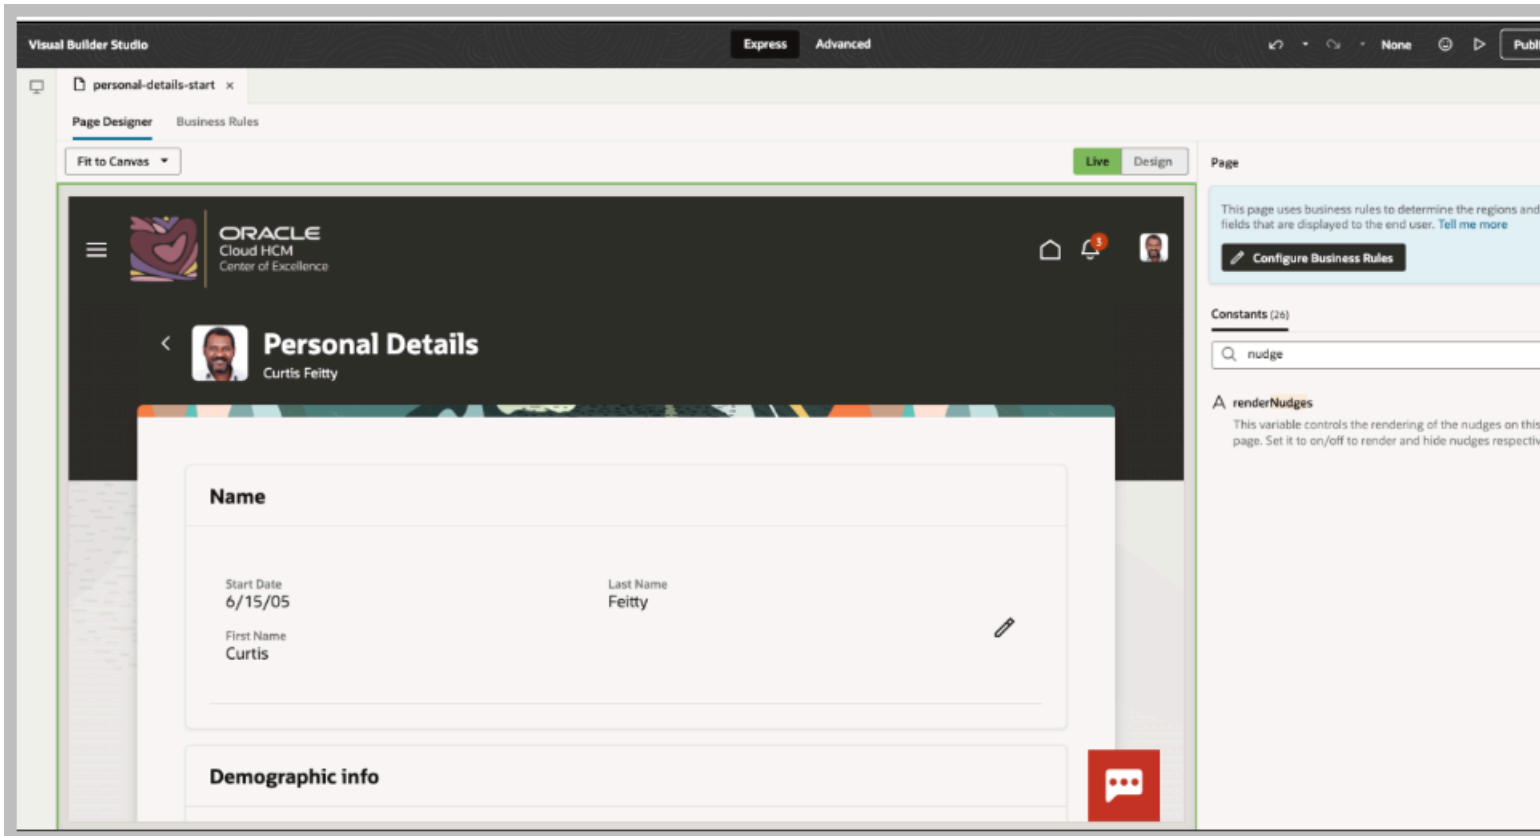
Visual Builder Studio

Express Advanced

None

Publ

personal-details-start ×

Page Designer Business Rules

Fit to Canvas

Live Design

ORACLE
Cloud HCM
Center of Excellence

3

Personal Details
Curtis Feitty

Name

Start Date
6/15/05

Last Name
Feitty

First Name
Curtis

Demographic info

Page

This page uses business rules to determine the regions and fields that are displayed to the end user. Tell me more

Configure Business Rules

Constants (26)

nudge

renderNudges
This variable controls the rendering of the nudges on this page. Set it to on/off to render and hide nudges respectiv